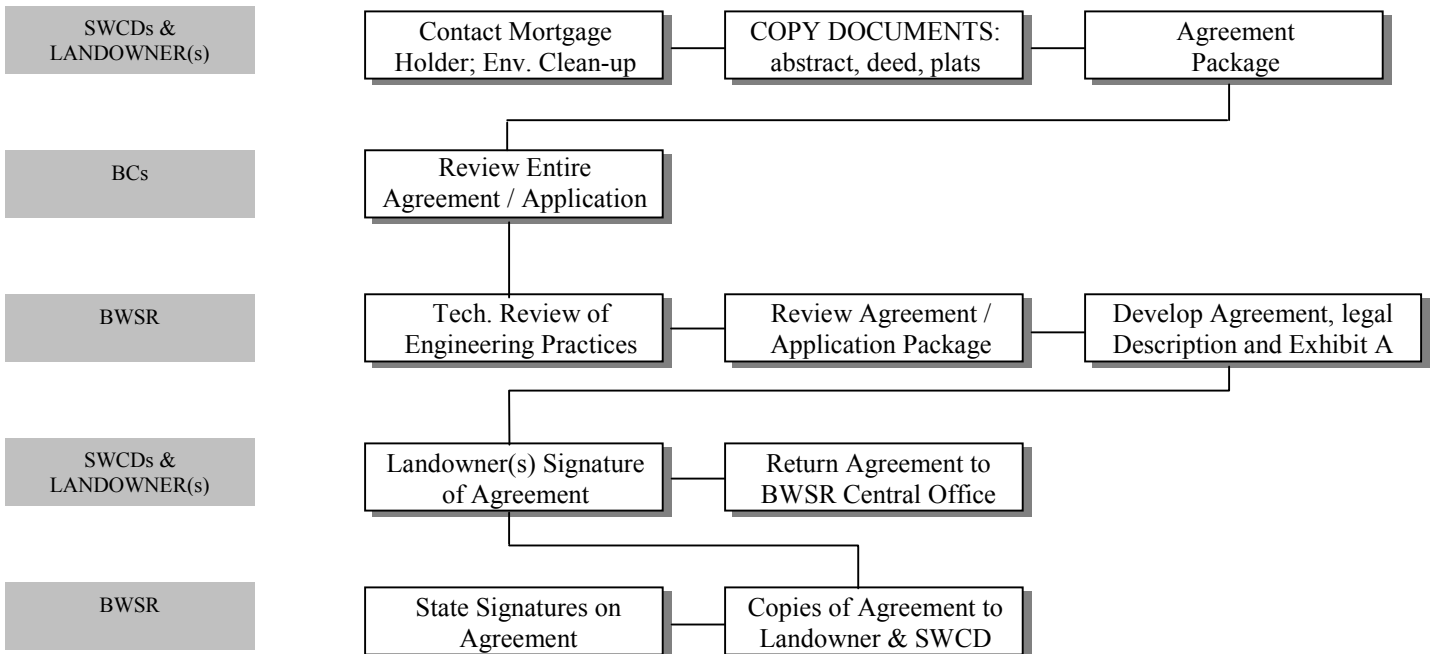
SWCDs & LANDOWNER(s)

Contact Mortgage Holder; Env. Clean-up

COPY DOCUMENTS: abstract, deed, plats

Agreement Package

BCs

Review Entire Agreement / Application

BWSR

Tech. Review of Engineering Practices

Review Agreement / Application Package

Develop Agreement, legal Description and Exhibit A

SWCDs & LANDOWNER(s)

Landowner(s) Signature of Agreement

Return Agreement to BWSR Central Office

BWSR

State Signatures on Agreement

Copies of Agreement to Landowner & SWCD